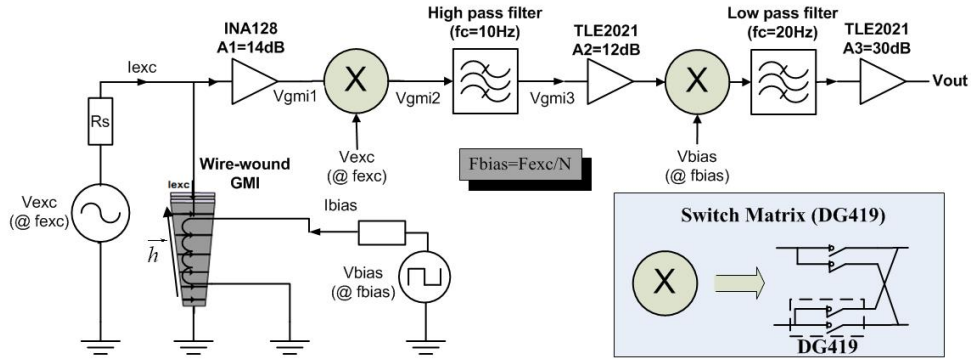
INA128
A1=14dB

High pass filter
(fc=10Hz)

TLE2021
A2=12dB

Low pass filter
(fc=20Hz)

TLE2021
A3=30dB

Vout

Iexc

Vgmi1

X

Vgmi2

Vgmi3

X

Rs

Vexc
(@ fexc)

Fbias=Fexc/N

Vbias
(@ fbias)

Vexc
(@ fexc)

Wire-wound
GMI

Iexc

Ibias

$\vec{h}$

Vbias
(@ fbias)

Switch Matrix (DG419)

X

DG419